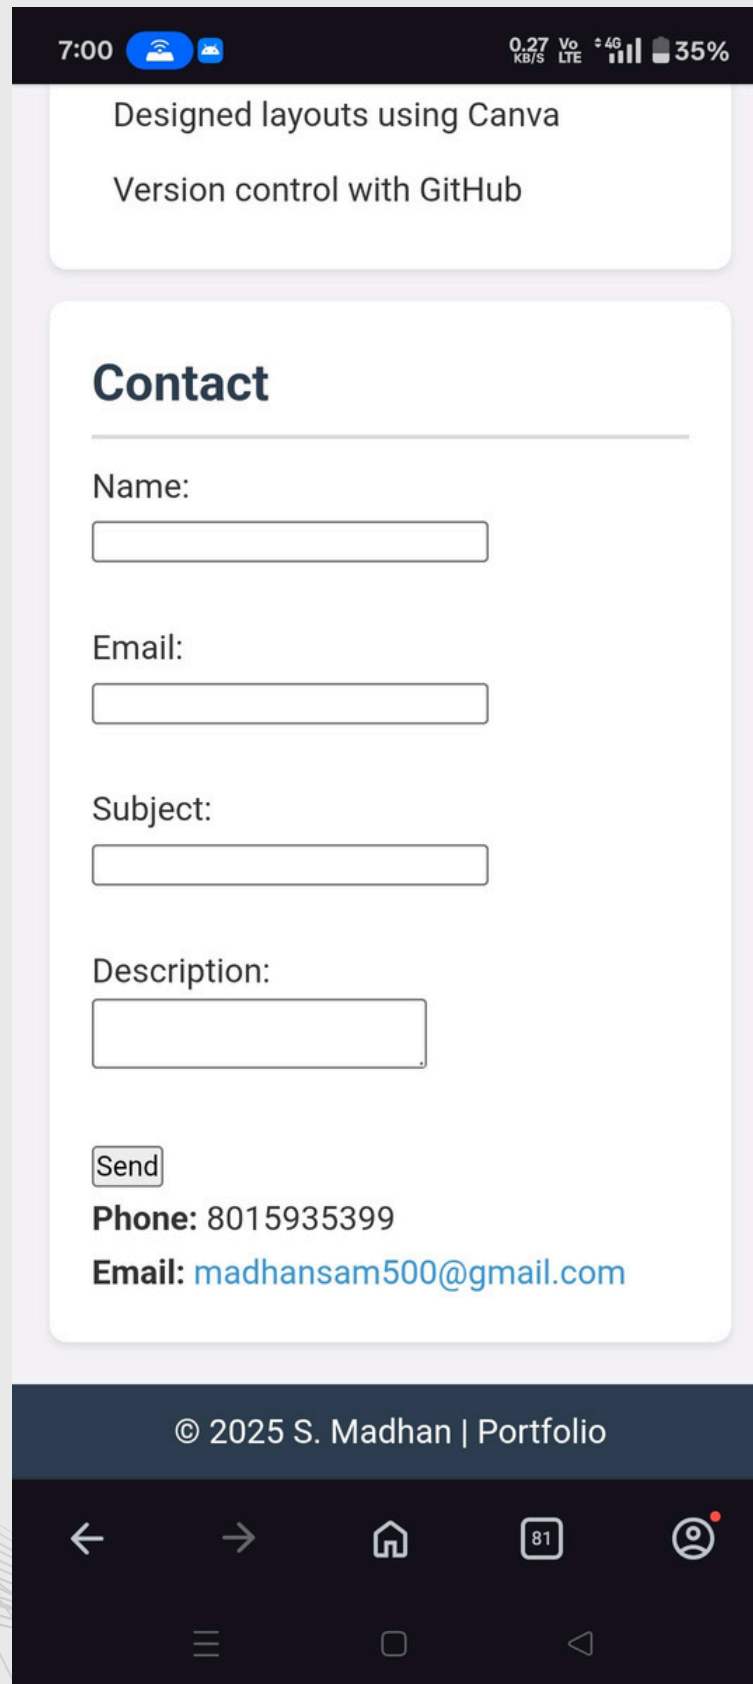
7:00 0.27 KB/S Vo LTE 4G 35%

Designed layouts using Canva

Version control with GitHub

Contact

Name:

Email:

Subject:

Description:

Send

**Phone:** 8015935399

**Email:** madhansam500@gmail.com

© 2025 S. Madhan | Portfolio

81